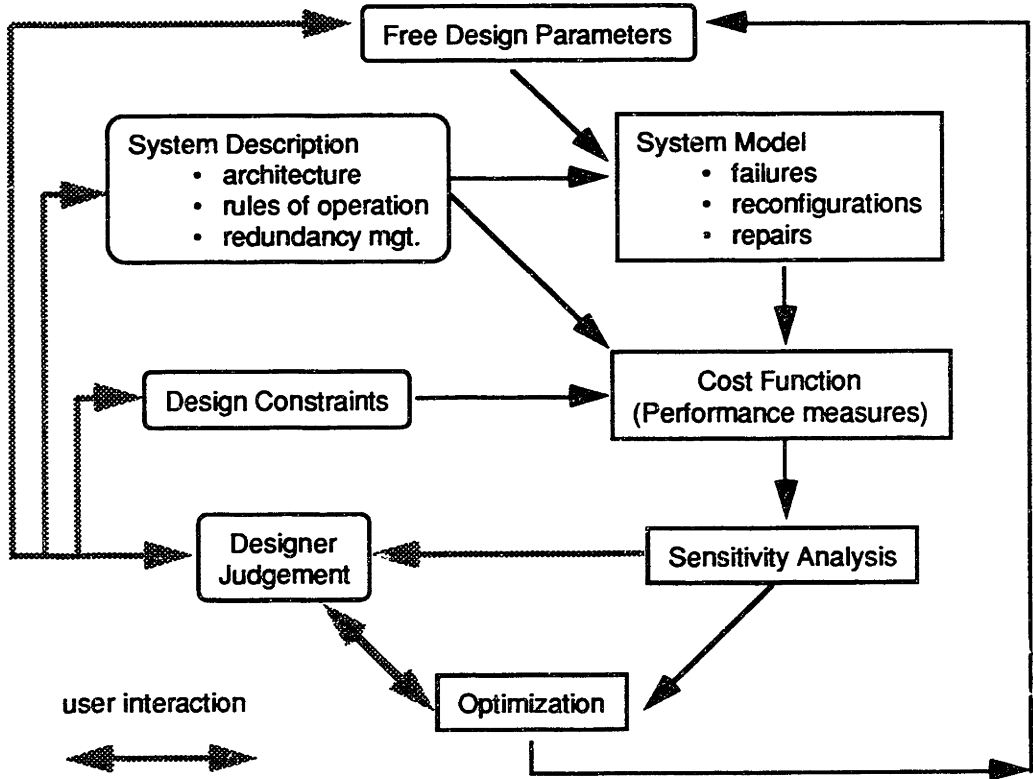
Free Design Parameters

System Description
• architecture
• rules of operation
• redundancy mgt.

System Model
• failures
• reconfigurations
• repairs

Design Constraints

Cost Function
(Performance measures)

Designer Judgement

Sensitivity Analysis

Optimization

user interaction